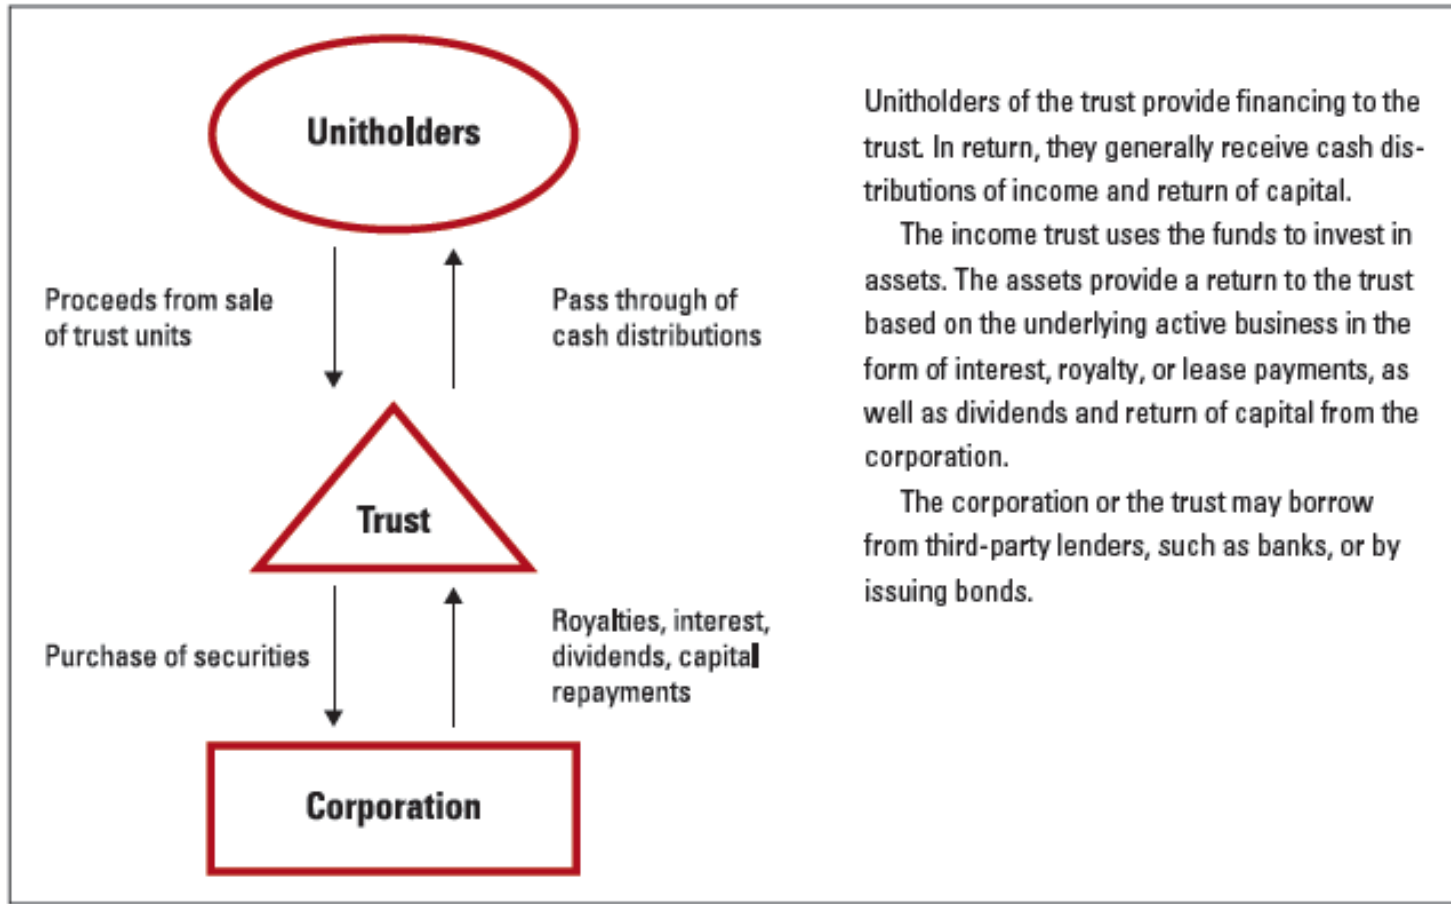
Unitholders

Proceeds from sale of trust units

Pass through of cash distributions

Trust

Purchase of securities

Royalties, interest, dividends, capital repayments

Corporation

Unitholders of the trust provide financing to the trust. In return, they generally receive cash distributions of income and return of capital.

The income trust uses the funds to invest in assets. The assets provide a return to the trust based on the underlying active business in the form of interest, royalty, or lease payments, as well as dividends and return of capital from the corporation.

The corporation or the trust may borrow from third-party lenders, such as banks, or by issuing bonds.